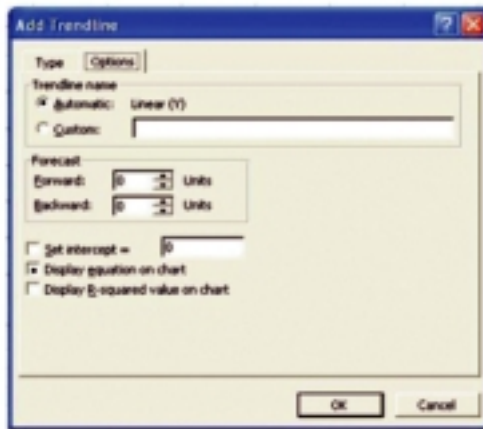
Add Trendline

Type Options

Trendline name

Automatic: Linear (Y)

Custom:

Forecast

Forward: 0 Units

Backward: 0 Units

Set intercept = 0

Display equation on chart

Display R-squared value on chart

OK Cancel